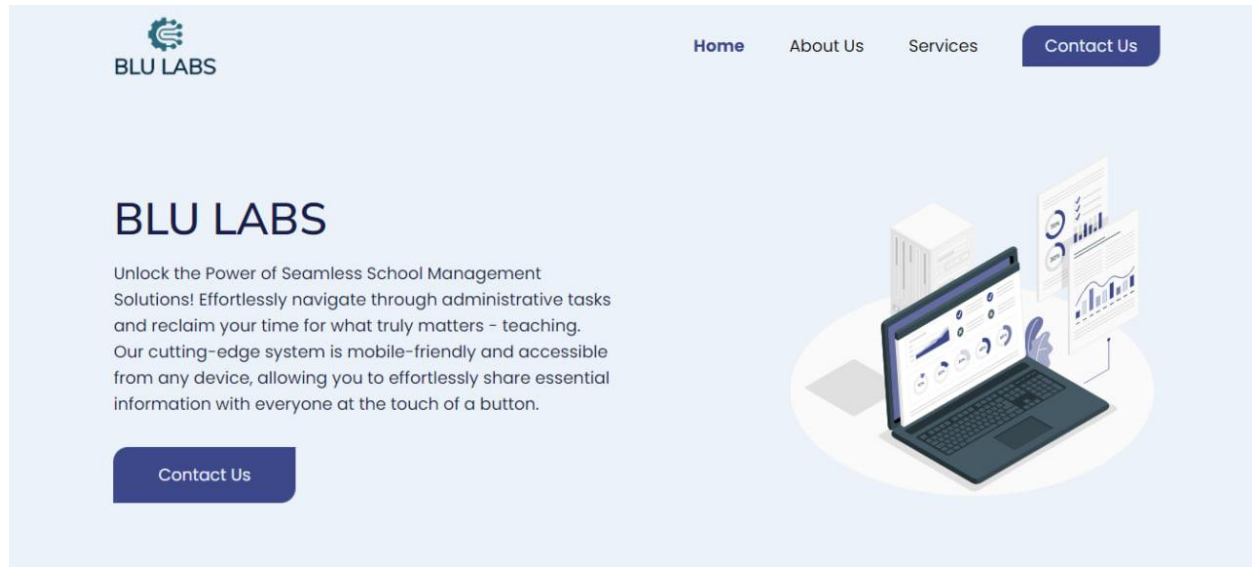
BLU LABS

Home About Us Services Contact Us

BLU LABS

Unlock the Power of Seamless School Management Solutions! Effortlessly navigate through administrative tasks and reclaim your time for what truly matters - teaching. Our cutting-edge system is mobile-friendly and accessible from any device, allowing you to effortlessly share essential information with everyone at the touch of a button.

Contact Us